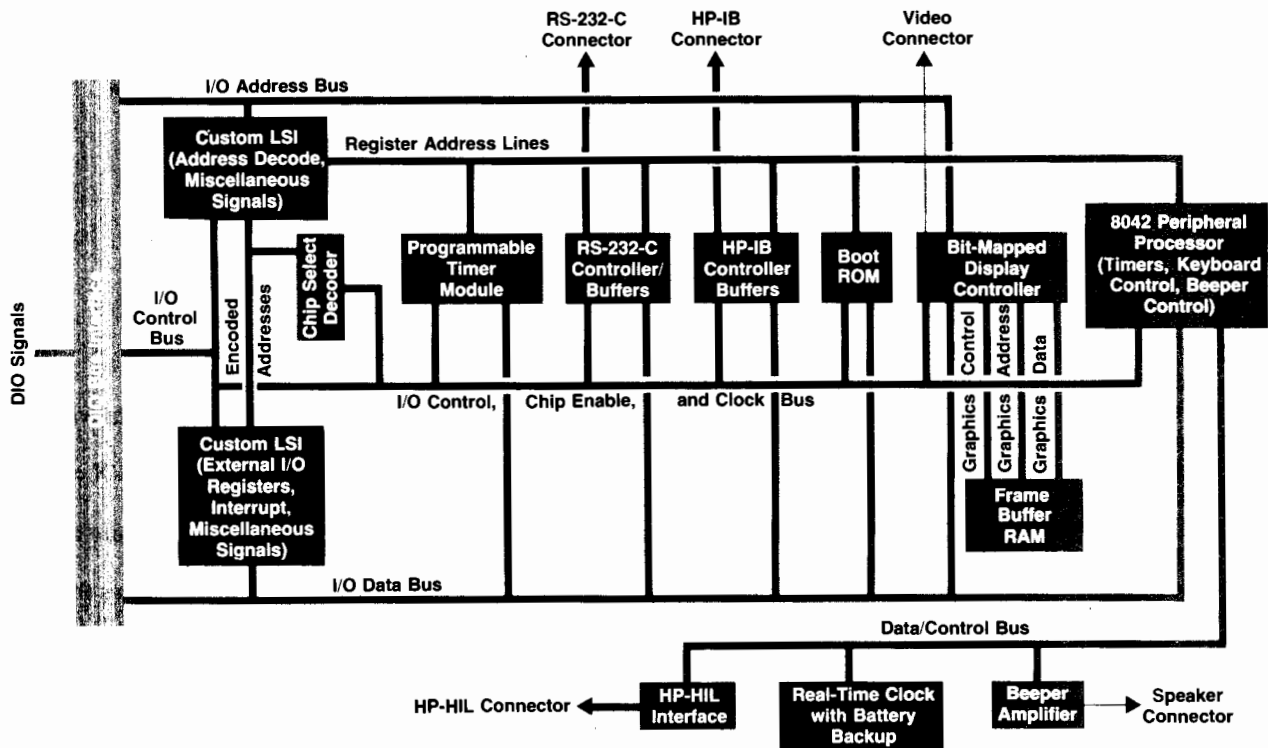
RS-232-C Connector

HP-IB Connector

Video Connector

I/O Address Bus

Custom LSI (Address Decode, Miscellaneous Signals)

Register Address Lines

8042 Peripheral Processor (Timers, Keyboard Control, Beeper Control)

Chip Select Decoder

Programmable Timer Module

RS-232-C Controller/ Buffers

HP-IB Controller Buffers

Boot ROM

Bit-Mapped Display Controller

DIO Signals

I/O Control Bus

Encoded

Addresses

Control

Address

Data

I/O Control, Chip Enable, and Clock Bus

Graphics

Graphics

Graphics

Custom LSI (External I/O Registers, Interrupt, Miscellaneous Signals)

Frame Buffer RAM

I/O Data Bus

Data/Control Bus

HP-HIL Connector

HP-HIL Interface

Real-Time Clock with Battery Backup

Beeper Amplifier

Speaker Connector